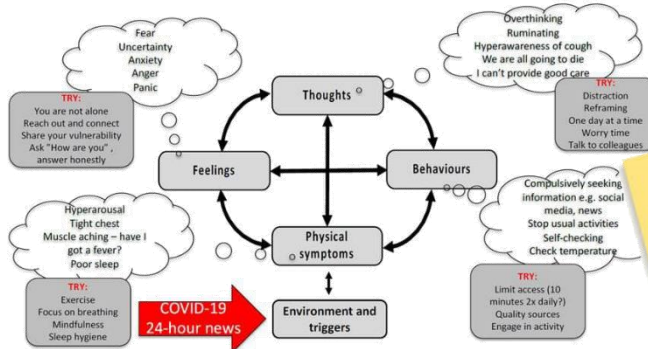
Fear
Uncertainty
Anxiety
Anger
Panic

TRY:
You are not alone
Reach out and connect
Share your vulnerability
Ask "How are you" , answer honestly

Thoughts

Overthinking
Ruminating
Hyperawareness of cough
We are all going to die
I can't provide good care

TRY:
Distraction
Reframing
One day at a time
Worry time
Talk to colleagues

Feelings

Behaviours

Hyperarousal
Tight chest
Muscle aching – have I got a fever?
Poor sleep

Compulsively seeking information e.g. social media, news
Stop usual activities
Self-checking
Check temperature

Physical symptoms

TRY:
Exercise
Focus on breathing
Mindfulness
Sleep hygiene

COVID-19
24-hour news

Environment and triggers

TRY:
Limit access (10 minutes 2x daily?)
Quality sources
Engage in activity